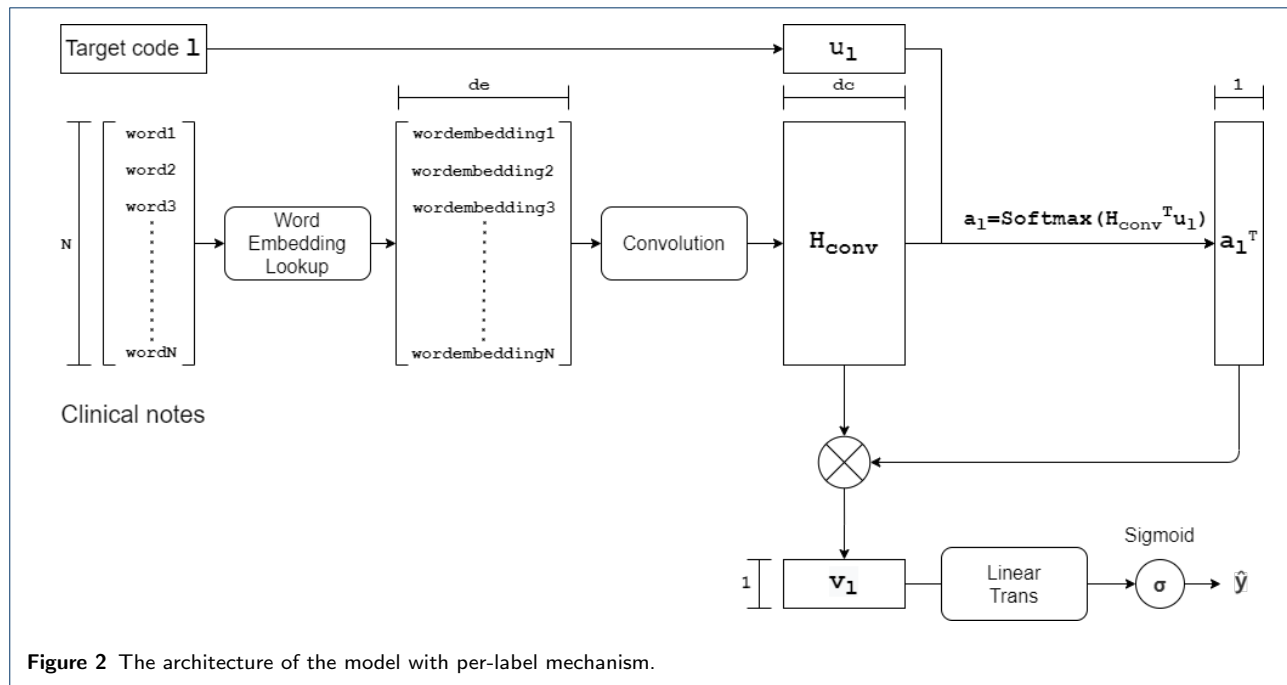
Target code $l$

$u_l$

de

dc

1

N

word1
word2
word3
wordN

Word Embedding Lookup

wordembedding1
wordembedding2
wordembedding3
wordembeddingN

Convolution

$H_{conv}$

$a_l=Softmax(H_{conv}^T u_l)$

$a_l^T$

Clinical notes

1

$v_l$

Linear Trans

Sigmoid

σ

$\hat{y}$

**Figure 2** The architecture of the model with per-label mechanism.